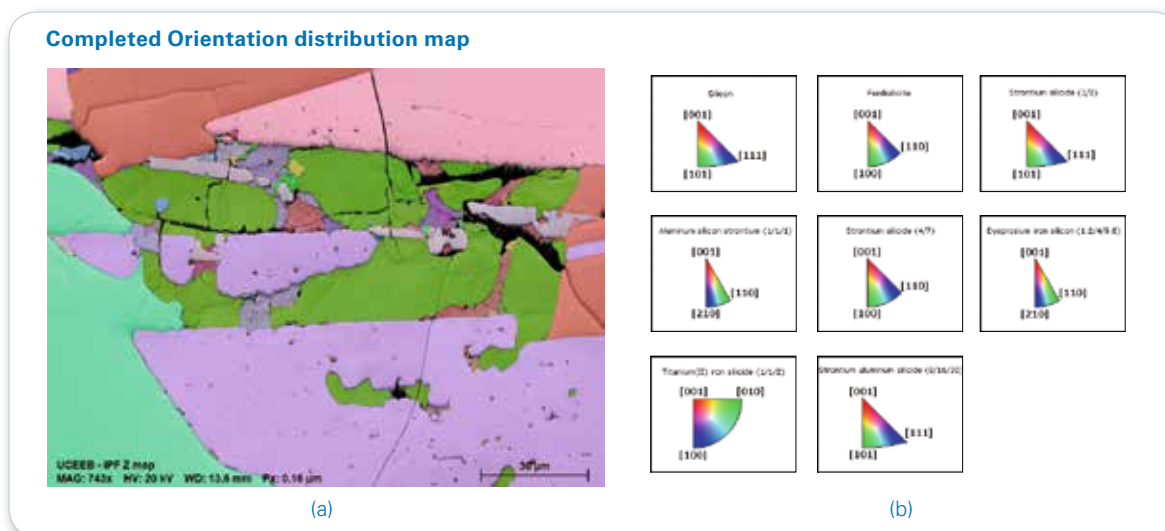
Completed Orientation distribution map

UCEEB - IPF Z map
MAG: 743x HV: 20 kV WD: 13.6 mm Px: 0.16 µm

30 µm

(a)

Silicon
[001]
[111]
[101]

Ferdisilicite
[001]
[110]
[100]

Strontium silicide (1/2)
[001]
[111]
[101]

Aluminum silicon strontium (1/1/1)
[001]
[110]
[210]

Strontium silicide (4/7)
[001]
[110]
[100]

Dysprosium iron silicon (1.2/4/9.6)
[001]
[110]
[210]

Titanium(II) iron silicide (1/1/2)
[001]
[010]
[100]

Strontium aluminum silicide (8/16/30)
[001]
[111]
[101]

(b)